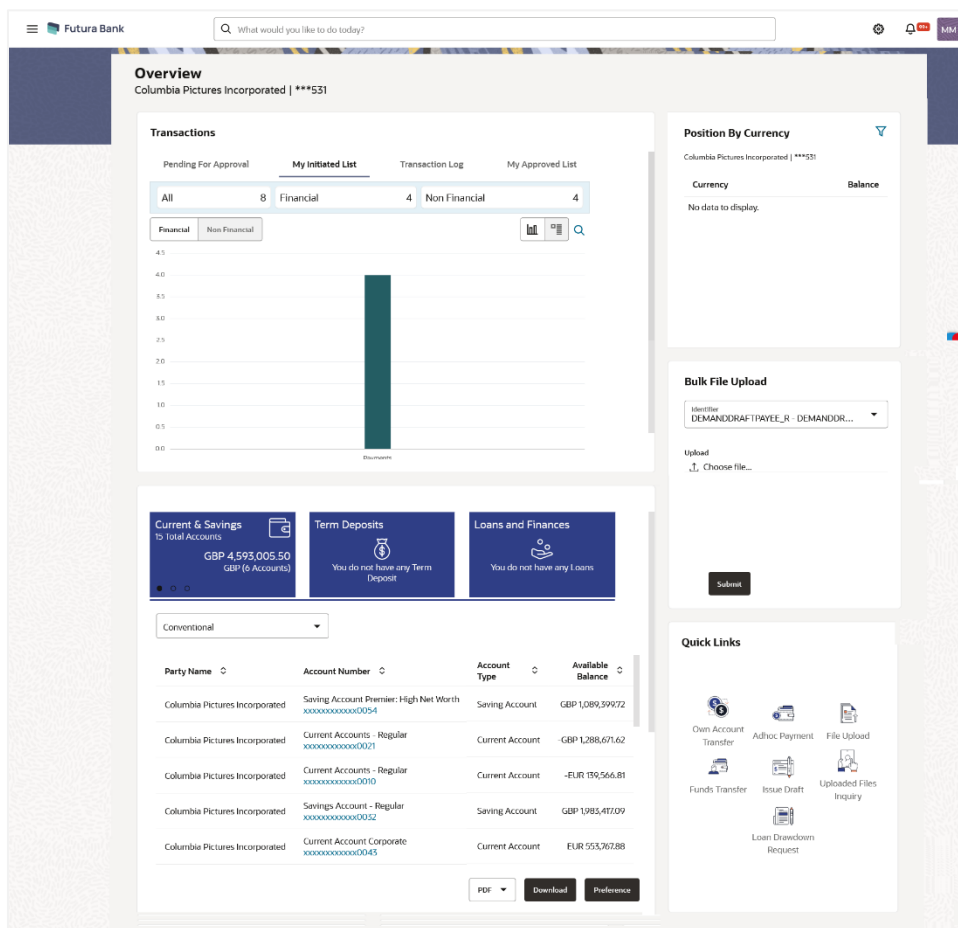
Futura Bank

What would you like to do today?

MM

Overview
Columbia Pictures Incorporated | ***531

Transactions

Pending For Approval | My Initiated List | Transaction Log | My Approved List

All 8 | Financial 4 | Non Financial 4

Financial | Non Financial

4.5
4.0
3.5
3.0
2.5
2.0
1.5
1.0
0.5
0.0

Payments

Position By Currency

Columbia Pictures Incorporated | ***531

| Currency | Balance |
|---|---|
| No data to display. | |

Bulk File Upload

Identifier
DEMANDDRAFTPAYEE_R - DEMANDDR...

Upload
Choose file...

Submit

Current & Savings
15 Total Accounts
GBP 4,593,005.50
GBP (6 Accounts)

Term Deposits
You do not have any Term Deposit

Loans and Finances
You do not have any Loans

Conventional

| Party Name | Account Number | Account Type | Available Balance |
|---|---|---|---|
| Columbia Pictures Incorporated | Saving Account Premier: High Net Worth xxxxxxxxxxxx0054 | Saving Account | GBP 1,089,399.72 |
| Columbia Pictures Incorporated | Current Accounts - Regular xxxxxxxxxxxx0021 | Current Account | -GBP 1,288,671.62 |
| Columbia Pictures Incorporated | Current Accounts - Regular xxxxxxxxxxxx0010 | Current Account | -EUR 139,566.81 |
| Columbia Pictures Incorporated | Savings Account - Regular xxxxxxxxxxxx0032 | Saving Account | GBP 1,985,417.09 |
| Columbia Pictures Incorporated | Current Account Corporate xxxxxxxxxxxx0043 | Current Account | EUR 553,767.88 |

PDF | Download | Preference

Quick Links

Own Account Transfer
Adhoc Payment
File Upload
Funds Transfer
Issue Draft
Uploaded Files Inquiry
Loan Drawdown Request